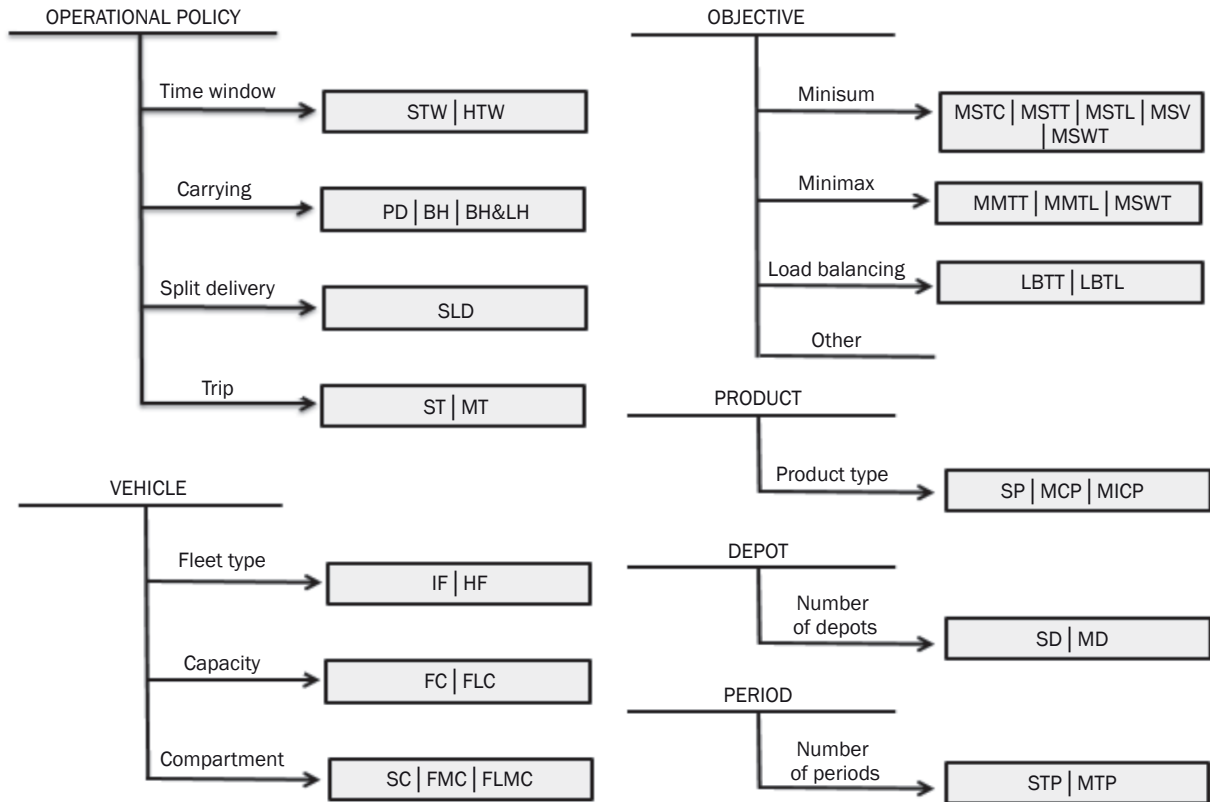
OPERATIONAL POLICY

Time window

STW | HTW

Carrying

PD | BH | BH&LH

Split delivery

SLD

Trip

ST | MT

VEHICLE

Fleet type

IF | HF

Capacity

FC | FLC

Compartment

SC | FMC | FLMC

OBJECTIVE

Minisum

MSTC | MSTT | MSTL | MSV | MSWT

Minimax

MMTT | MMTL | MSWT

Load balancing

LBTT | LBTL

Other

PRODUCT

Product type

SP | MCP | MICP

DEPOT

Number of depots

SD | MD

PERIOD

Number of periods

STP | MTP